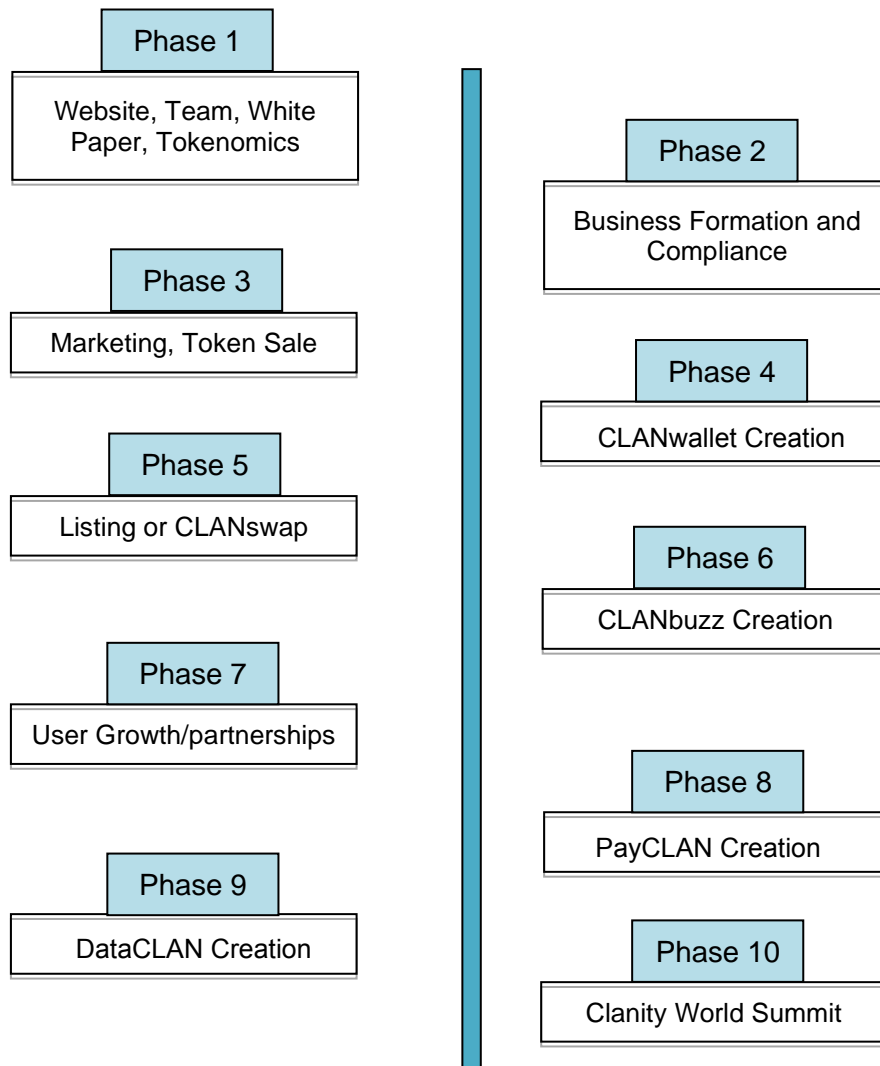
Phase 1

Website, Team, White Paper, Tokenomics

Phase 2

Business Formation and Compliance

Phase 3

Marketing, Token Sale

Phase 4

CLANwallet Creation

Phase 5

Listing or CLANswap

Phase 6

CLANbuzz Creation

Phase 7

User Growth/partnerships

Phase 8

PayCLAN Creation

Phase 9

DataCLAN Creation

Phase 10

Clanity World Summit